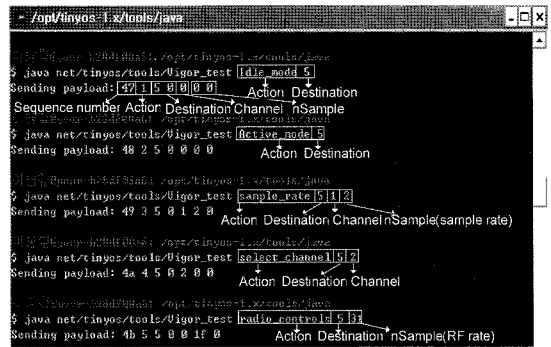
~ /opt/tinyos-1.x/tools/java

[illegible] /opt/tinyos-1.x/tools/java
$ java net/tinyos/tools/Vigor_test Idle_mode 5
Sending payload: 47 1 5 0 0 0 0
Action Destination
Sequence number Action Destination Channel nSample

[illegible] /opt/tinyos-1.x/tools/java
$ java net/tinyos/tools/Vigor_test Active_mode 5
Sending payload: 48 2 5 0 0 0 0
Action Destination

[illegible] /opt/tinyos-1.x/tools/java
$ java net/tinyos/tools/Vigor_test sample_rate 5 1 2
Sending payload: 49 3 5 0 1 2 0
Action Destination Channel nSample(sample rate)

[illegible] /opt/tinyos-1.x/tools/java
$ java net/tinyos/tools/Vigor_test select_channel 5 2
Sending payload: 4a 4 5 0 2 0 0
Action Destination Channel

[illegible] /opt/tinyos-1.x/tools/java
$ java net/tinyos/tools/Vigor_test radio_controls 5 31
Sending payload: 4b 5 5 0 0 1f 0
Action Destination nSample(RF rate)